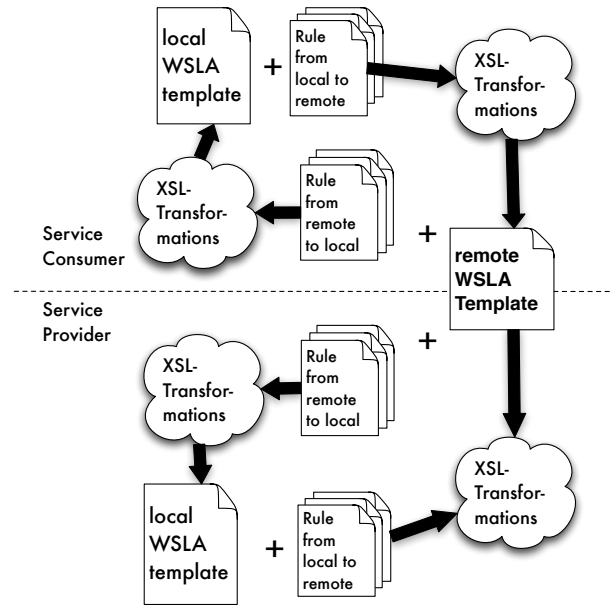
local WSLA template

+

Rule from local to remote

XSL-Transformations

XSL-Transformations

Rule from remote to local

Service Consumer

+

remote WSLA Template

Service Provider

+

XSL-Transformations

Rule from remote to local

XSL-Transformations

local WSLA template

+

Rule from local to remote